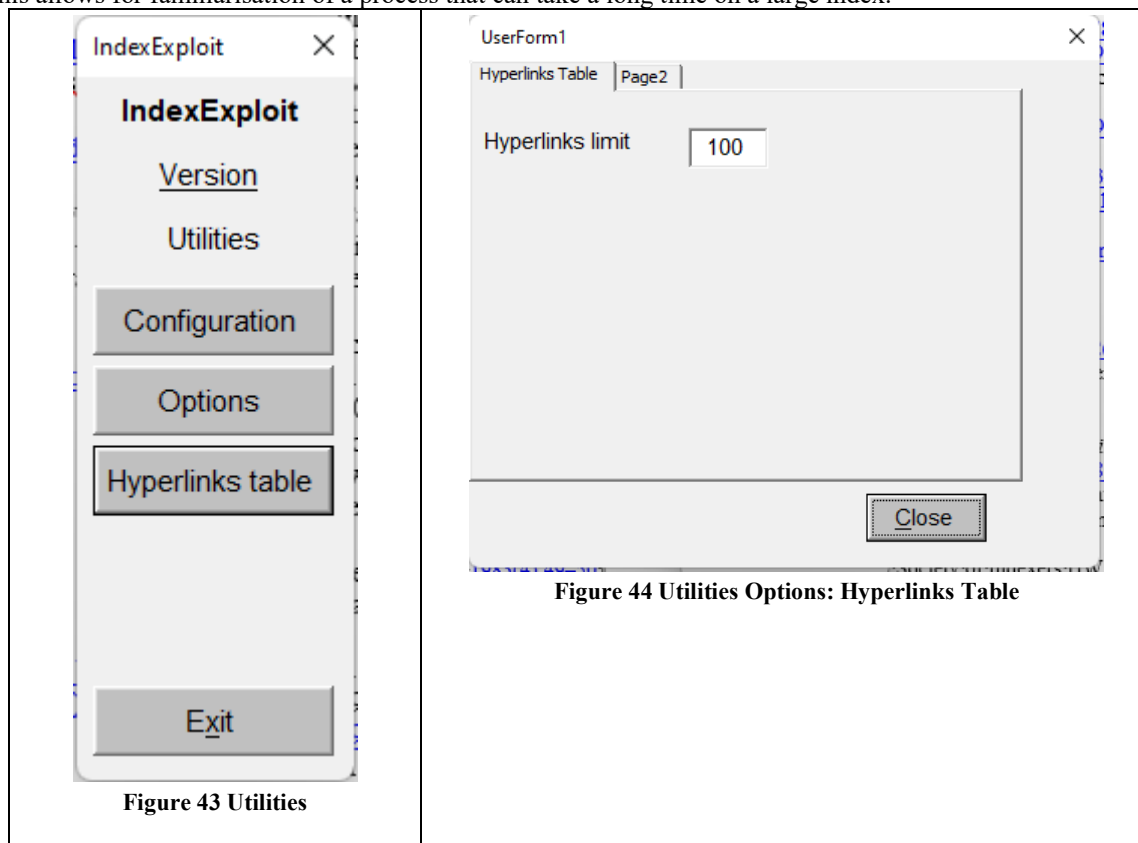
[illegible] allows for familiarisation of a process that can take a long time on a large index.

IndexExploit ×

IndexExploit

Version

Utilities

Configuration

Options

Hyperlinks table

Exit

**Figure 43 Utilities**

UserForm1 ×

Hyperlinks Table | Page2

Hyperlinks limit 100

Close

**Figure 44 Utilities Options: Hyperlinks Table**